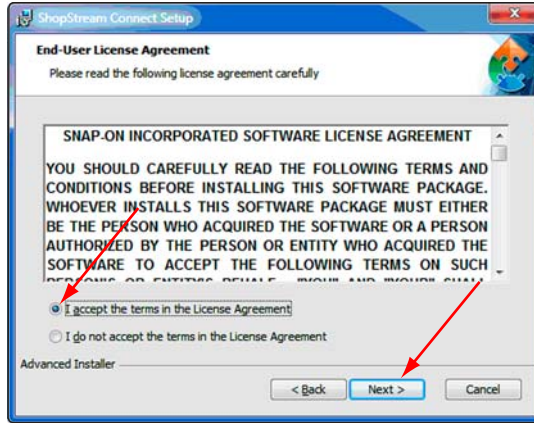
ShopStream Connect Setup

End-User License Agreement

Please read the following license agreement carefully

SNAP-ON INCORPORATED SOFTWARE LICENSE AGREEMENT

YOU SHOULD CAREFULLY READ THE FOLLOWING TERMS AND CONDITIONS BEFORE INSTALLING THIS SOFTWARE PACKAGE. WHOEVER INSTALLS THIS SOFTWARE PACKAGE MUST EITHER BE THE PERSON WHO ACQUIRED THE SOFTWARE OR A PERSON AUTHORIZED BY THE PERSON OR ENTITY WHO ACQUIRED THE SOFTWARE TO ACCEPT THE FOLLOWING TERMS ON SUCH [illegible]

I accept the terms in the License Agreement

I do not accept the terms in the License Agreement

Advanced Installer

< Back

Next >

Cancel